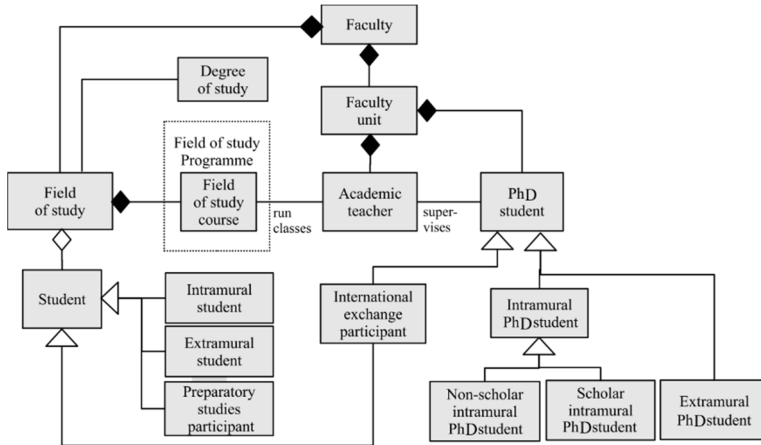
Faculty

Degree of study

Faculty unit

Field of study Programme

Field of study

Field of study course

run classes

Academic teacher

super-vises

PhD student

Student

Intramural student

Extramural student

Preparatory studies participant

International exchange participant

Intramural PhDstudent

Non-scholar intramural PhDstudent

Scholar intramural PhDstudent

Extramural PhDstudent